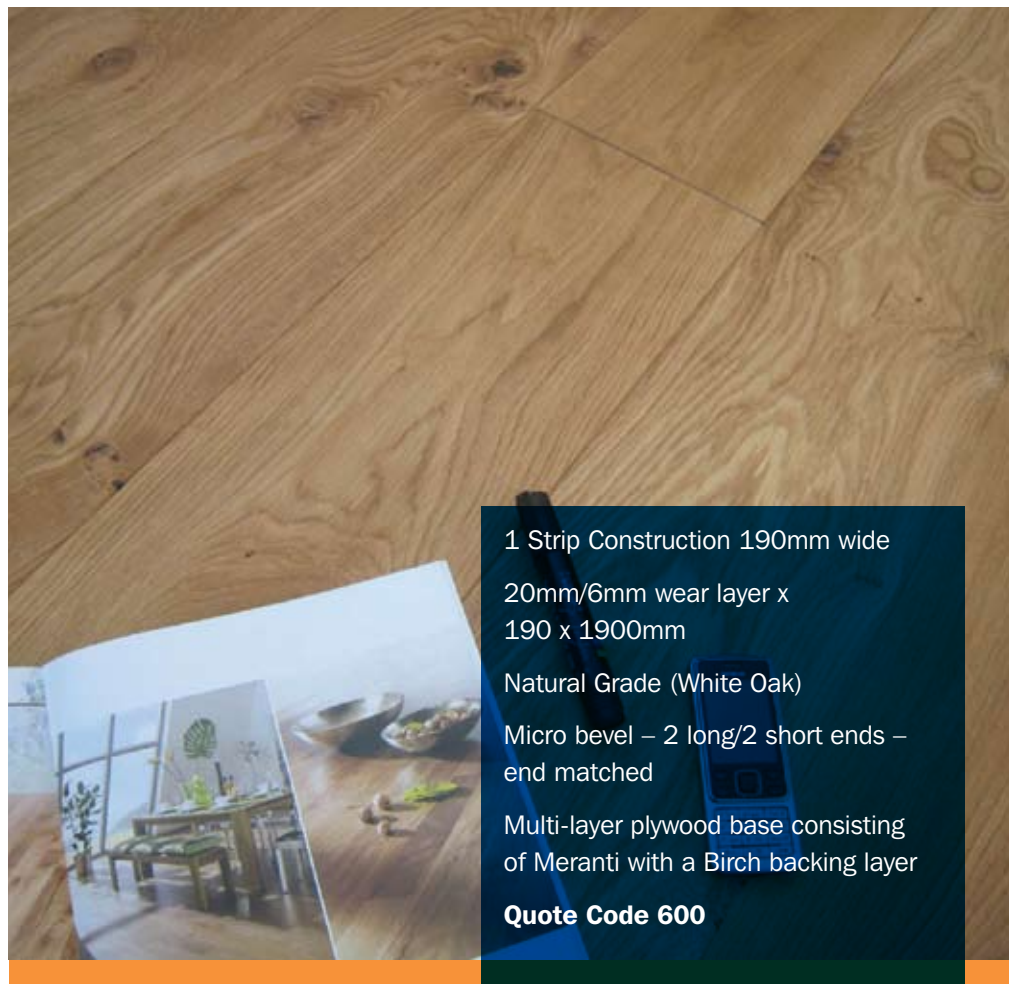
1 Strip Construction 190mm wide

20mm/6mm wear layer x 190 x 1900mm

Natural Grade (White Oak)

Micro bevel – 2 long/2 short ends – end matched

Multi-layer plywood base consisting of Meranti with a Birch backing layer

**Quote Code 600**